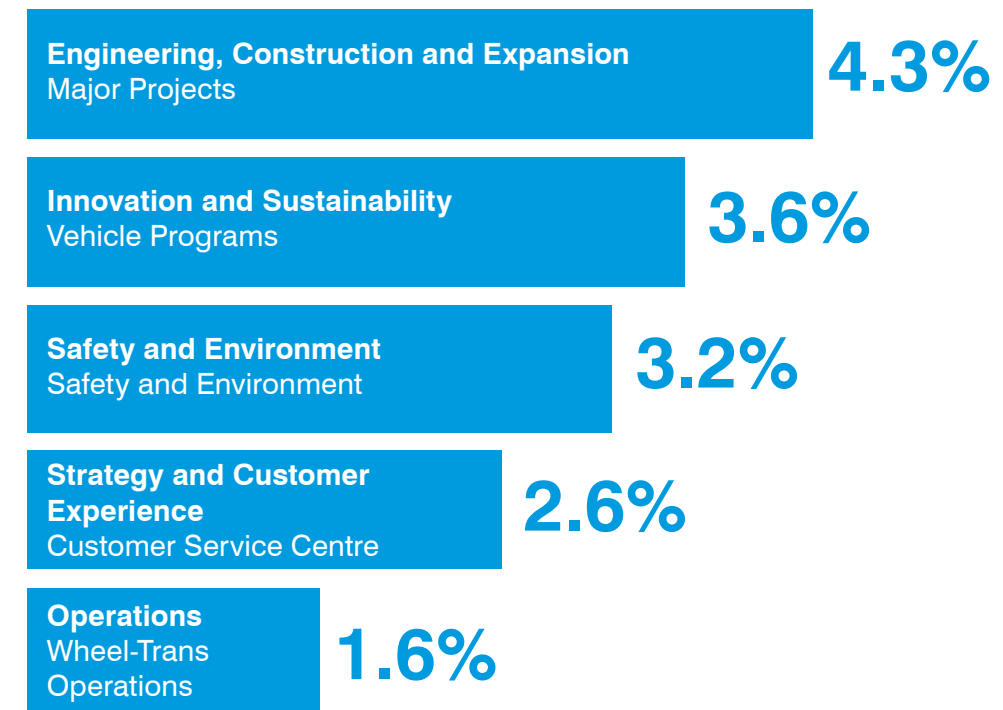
**Engineering, Construction and Expansion**
Major Projects
4.3%

**Innovation and Sustainability**
Vehicle Programs
3.6%

**Safety and Environment**
Safety and Environment
3.2%

**Strategy and Customer Experience**
Customer Service Centre
2.6%

**Operations**
Wheel-Trans Operations
1.6%